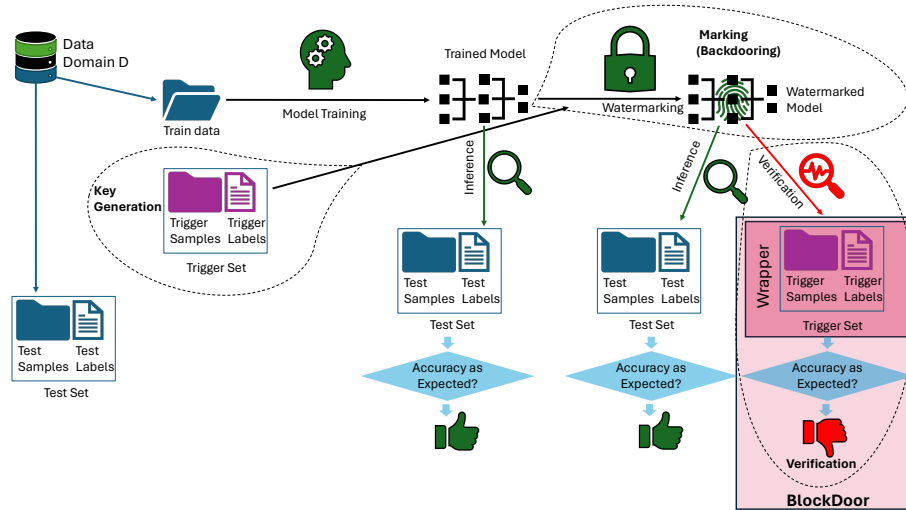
Data
Domain D

Train data

Model Training

Trained Model

Watermarking

Marking
(Backdooring)

Watermarked
Model

Key
Generation

Trigger Samples
Trigger Labels

Trigger Set

Inference

Test Samples
Test Labels

Test Set

Accuracy as Expected?

Inference

Test Samples
Test Labels

Test Set

Accuracy as Expected?

Verification

Wrapper

Trigger Samples
Trigger Labels

Trigger Set

Accuracy as Expected?

Verification

BlockDoor

Test Samples
Test Labels

Test Set